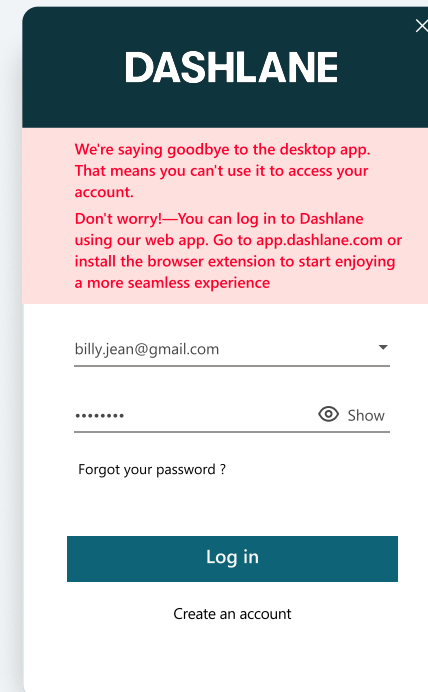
DASHLANE

We're saying goodbye to the desktop app. That means you can't use it to access your account.

Don't worry!—You can log in to Dashlane using our web app. Go to app.dashlane.com or install the browser extension to start enjoying a more seamless experience

billy.jean@gmail.com

••••••••

Show

Forgot your password ?

Log in

Create an account